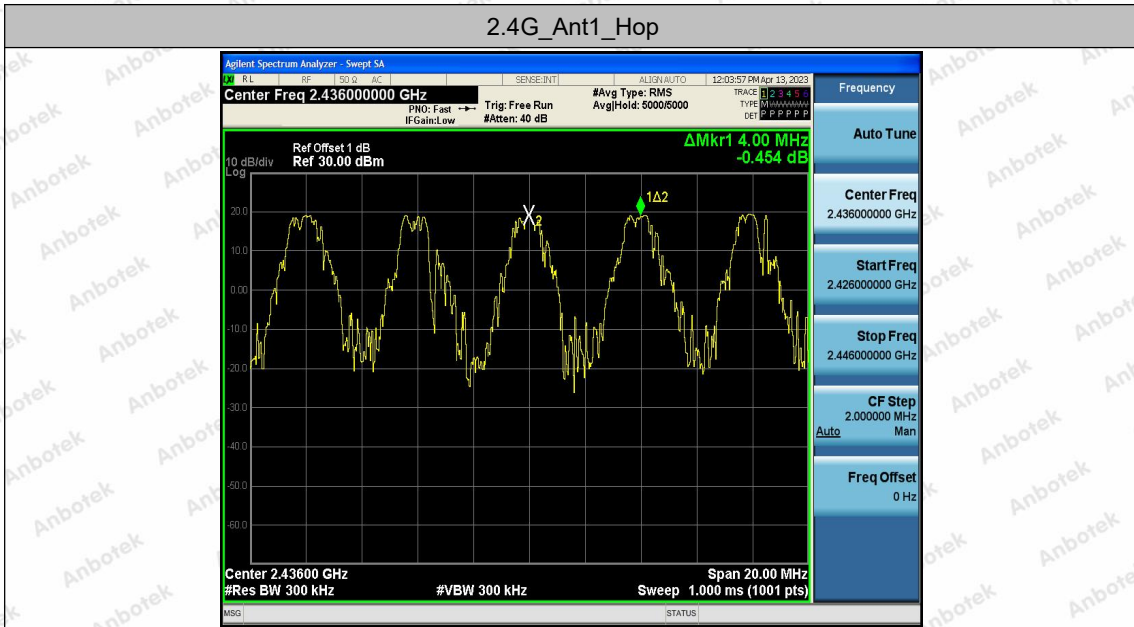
2.4G_Ant1_Hop

Agilent Spectrum Analyzer - Swept SA

RL RF 50 Ω AC SENSE:INT ALIGN AUTO 12:03:57 PM Apr 13, 2023

Center Freq 2.436000000 GHz

PNO: Fast IFGain:Low

Trig: Free Run #Atten: 40 dB

#Avg Type: RMS Avg|Hold: 5000/5000

TRACE 1 2 3 4 5 6 TYPE M DET P P P P P P

Frequency

Ref Offset 1 dB
10 dB/div Ref 30.00 dBm
Log

ΔMkr1 4.00 MHz -0.454 dB

20.0
10.0
0.00
-10.0
-20.0
-30.0
-40.0
-50.0
-60.0

X2

1Δ2

Center 2.43600 GHz
#Res BW 300 kHz
#VBW 300 kHz
Span 20.00 MHz
Sweep 1.000 ms (1001 pts)

MSG STATUS

Auto Tune

Center Freq 2.436000000 GHz

Start Freq 2.426000000 GHz

Stop Freq 2.446000000 GHz

CF Step 2.000000 MHz Auto Man

Freq Offset 0 Hz

Anbotek